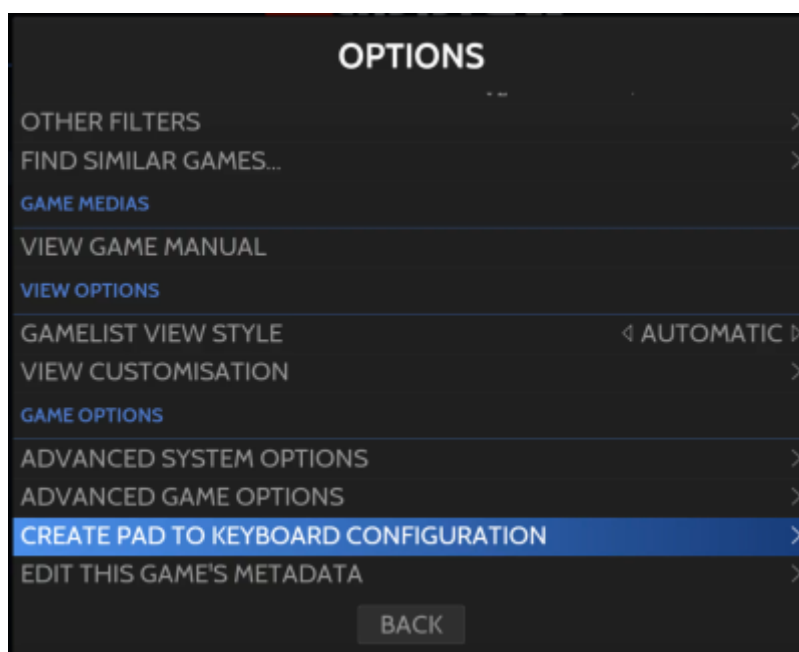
OPTIONS

OTHER FILTERS
FIND SIMILAR GAMES...
GAME MEDIAS
VIEW GAME MANUAL
VIEW OPTIONS
GAMELIST VIEW STYLE ◁ AUTOMATIC ▷
VIEW CUSTOMISATION
GAME OPTIONS
ADVANCED SYSTEM OPTIONS
ADVANCED GAME OPTIONS
CREATE PAD TO KEYBOARD CONFIGURATION
EDIT THIS GAME'S METADATA

BACK